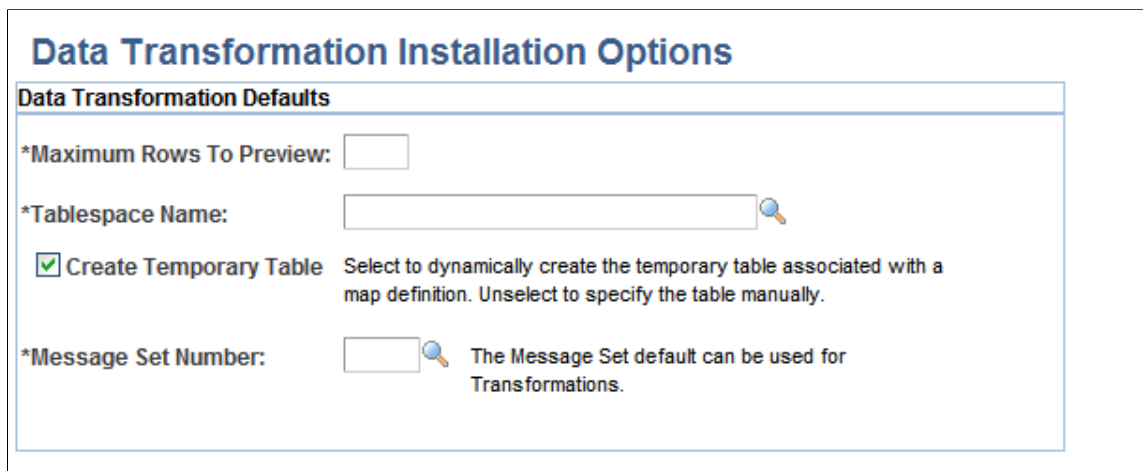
Data Transformation Installation Options

Data Transformation Defaults

*Maximum Rows To Preview:

*Tablespace Name:

Create Temporary Table Select to dynamically create the temporary table associated with a map definition. Unselect to specify the table manually.

*Message Set Number: The Message Set default can be used for Transformations.